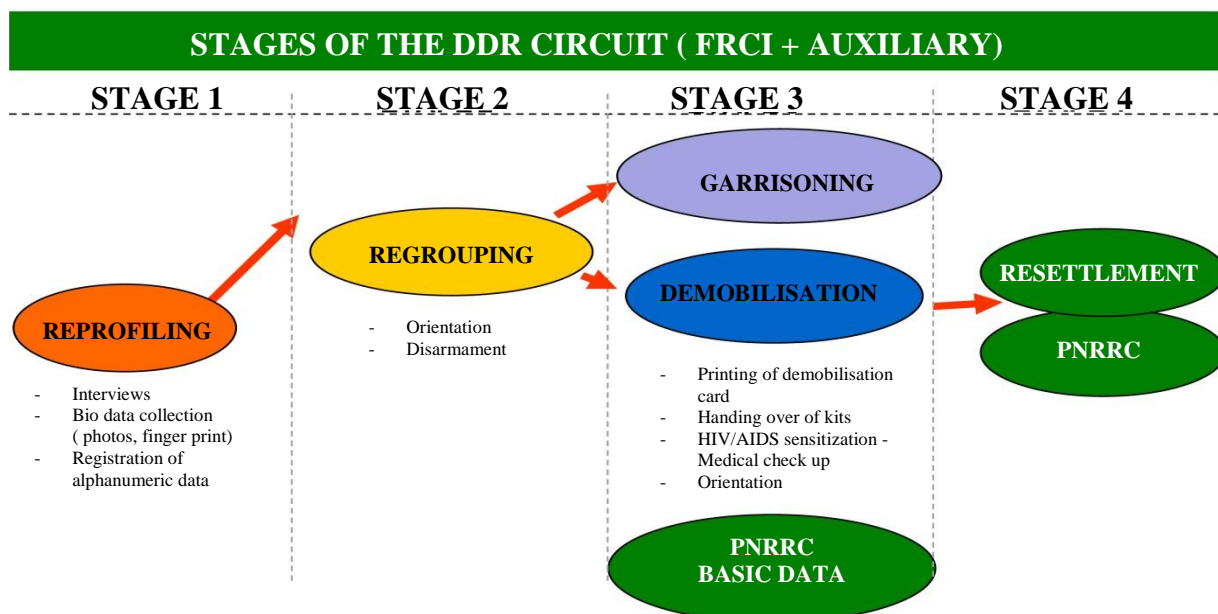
STAGES OF THE DDR CIRCUIT ( FRCI + AUXILIARY)

STAGE 1

STAGE 2

STAGE 3

STAGE 4

REPROFILING

- Interviews
- Bio data collection ( photos, finger print)
- Registration of alphanumeric data

REGROUPING

- Orientation
- Disarmament

GARRISONING

DEMOBILISATION

- Printing of demobilisation card
- Handing over of kits
- HIV/AIDS sensitization - Medical check up
- Orientation

PNRRC
BASIC DATA

RESETTLEMENT

PNRRC